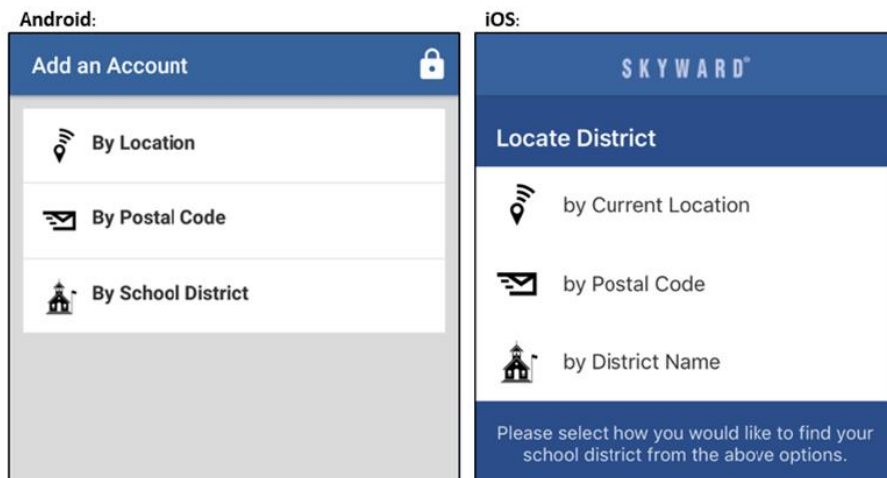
Android:

Add an Account

By Location

By Postal Code

By School District

iOS:

SKYWARD®

Locate District

by Current Location

by Postal Code

by District Name

Please select how you would like to find your school district from the above options.